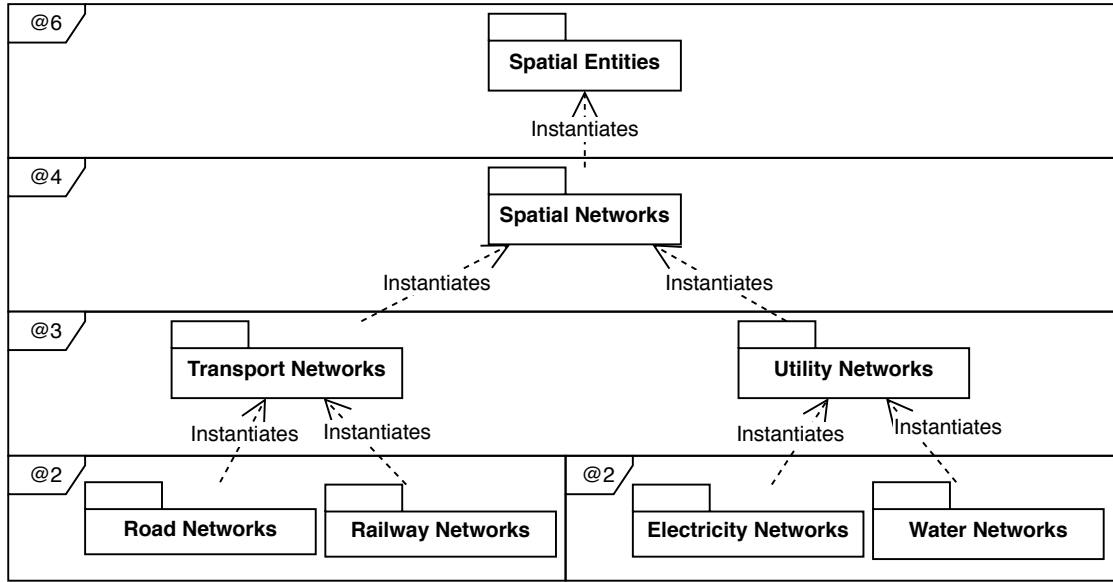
@6

Spatial Entities

Instantiates

@4

Spatial Networks

Instantiates

Instantiates

@3

Transport Networks

Utility Networks

Instantiates

Instantiates

Instantiates

Instantiates

@2

Road Networks

Railway Networks

@2

Electricity Networks

Water Networks